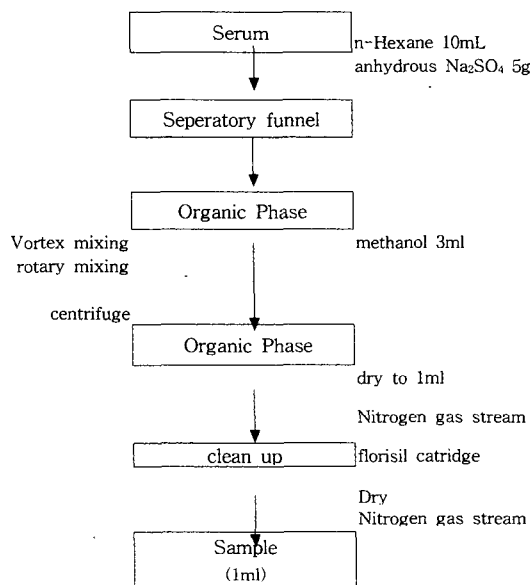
Serum

n-Hexane 10mL
anhydrous $Na_2SO_4$ 5g

Seperatory funnel

Organic Phase

Vortex mixing
rotary mixing

methanol 3ml

centrifuge

Organic Phase

dry to 1ml

Nitrogen gas stream

clean up

florisil catridge

Dry
Nitrogen gas stream

Sample
(1ml)